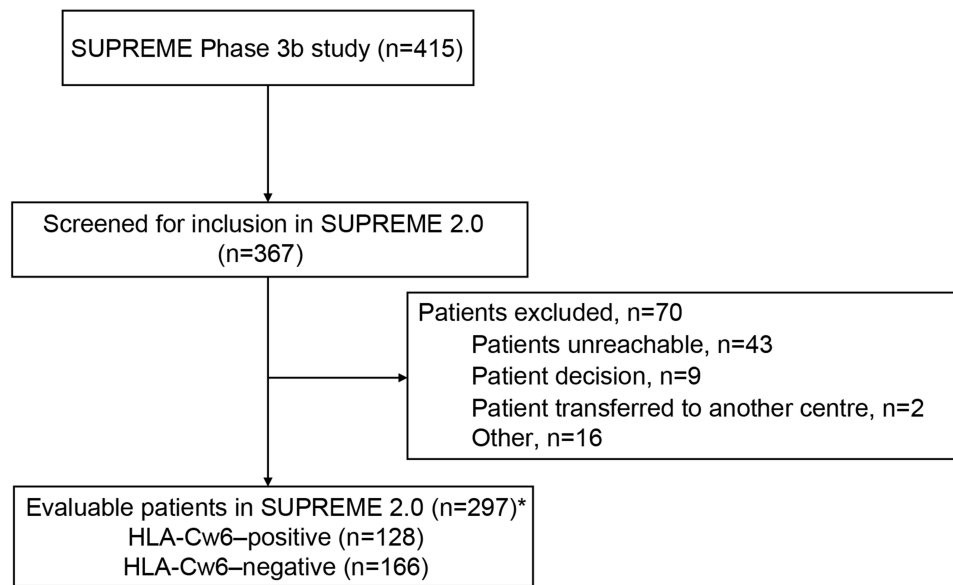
SUPREME Phase 3b study (n=415)

Screened for inclusion in SUPREME 2.0 (n=367)

Patients excluded, n=70
Patients unreachable, n=43
Patient decision, n=9
Patient transferred to another centre, n=2
Other, n=16

Evaluable patients in SUPREME 2.0 (n=297)*
HLA-Cw6–positive (n=128)
HLA-Cw6–negative (n=166)